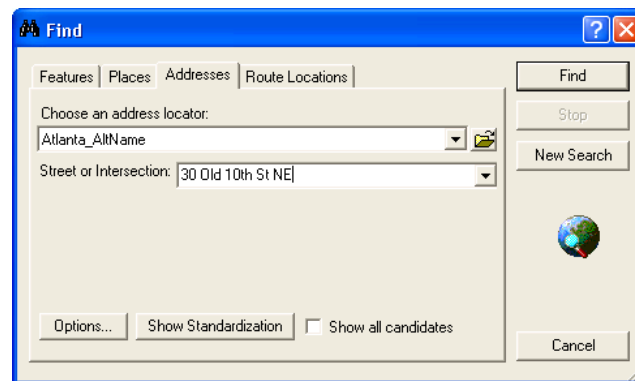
Find

Features | Places | Addresses | Route Locations

Choose an address locator:

Atlanta_AltName

Street or Intersection: 30 Old 10th St NE

Options... | Show Standardization | Show all candidates

Find

Stop

New Search

Cancel